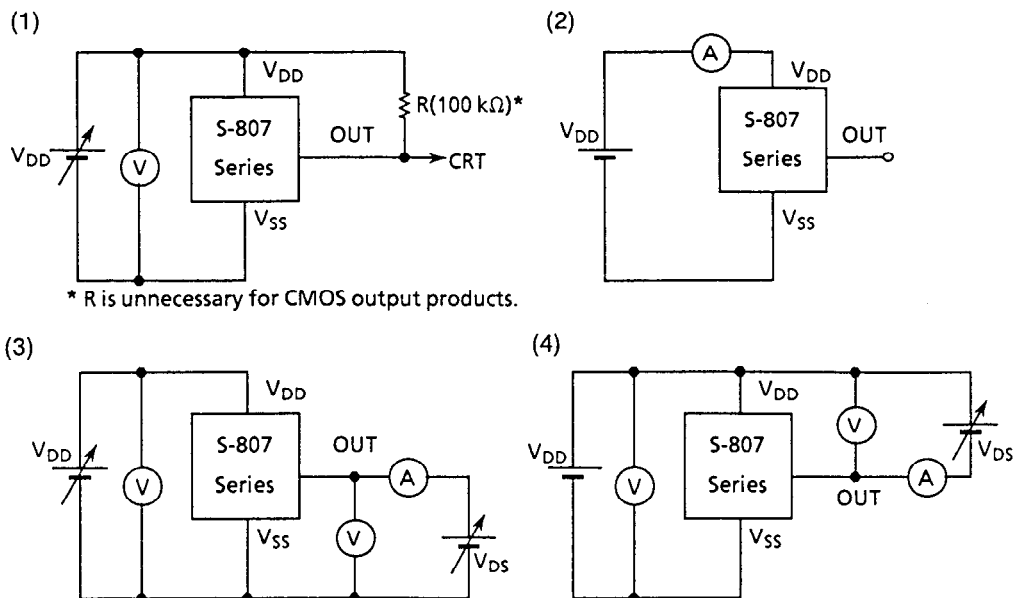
(1)

$V_{DD}$

V

$V_{DD}$

S-807 Series

$V_{SS}$

OUT

R(100 kΩ)*

CRT

* R is unnecessary for CMOS output products.

(2)

A

$V_{DD}$

$V_{DD}$

S-807 Series

OUT

$V_{SS}$

(3)

$V_{DD}$

V

$V_{DD}$

S-807 Series

$V_{SS}$

OUT

A

V

$V_{DS}$

(4)

$V_{DD}$

V

$V_{DD}$

S-807 Series

$V_{SS}$

V

OUT

A

$V_{DS}$